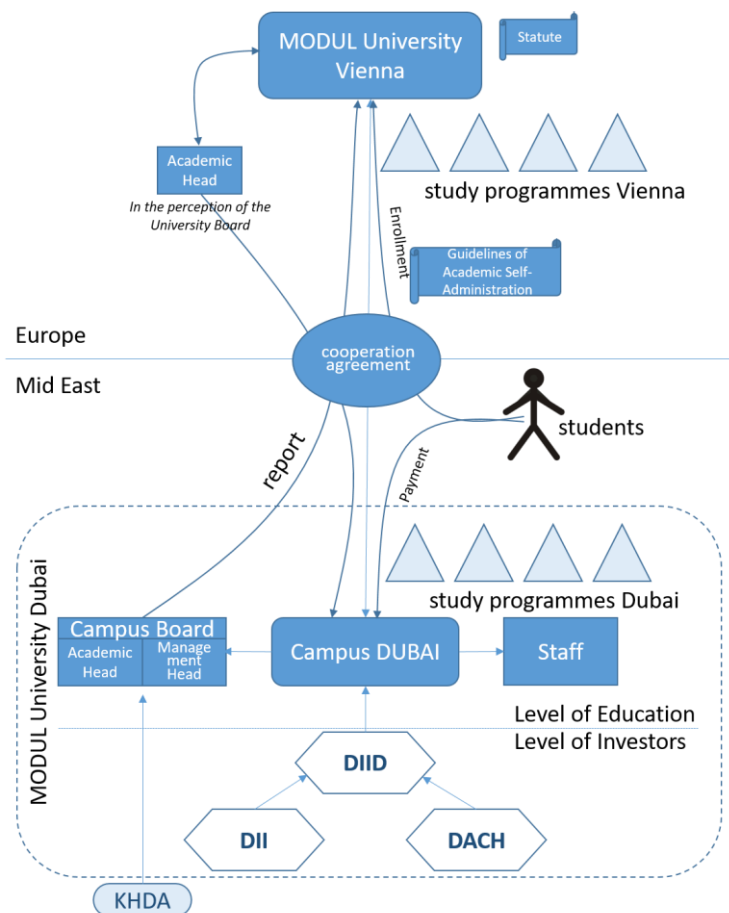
MODUL University Vienna

Statute

Academic Head

In the perception of the University Board

study programmes Vienna

Enrollment

Guidelines of Academic Self-Administration

Europe

cooperation agreement

Mid East

students

report

Payment

MODUL University Dubai

study programmes Dubai

Campus Board

Academic Head

Management Head

Campus DUBAI

Staff

Level of Education

Level of Investors

DIID

DII

DACH

KHDA